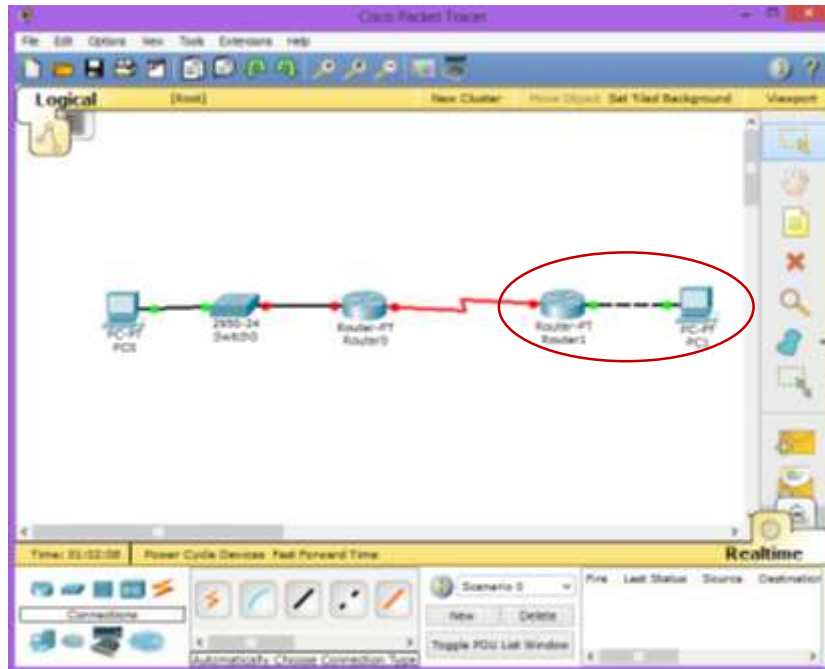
Cisco Packet Tracer

File Edit Options View Tools Extensions Help

Logical [Root] New Cluster Move Object Set Tiled Background Viewport

PC-PT PC0

2950-24 Switch0

Router-PT Router0

Router-PT Router1

PC-PT PC1

Time: 01:02:08 Power Cycle Devices Fast Forward Time

Realtime

Connections

Automatically Choose Connection Type

Scenario 0

New Delete

Toggle PDU List Window

Fire Last Status Source Destination